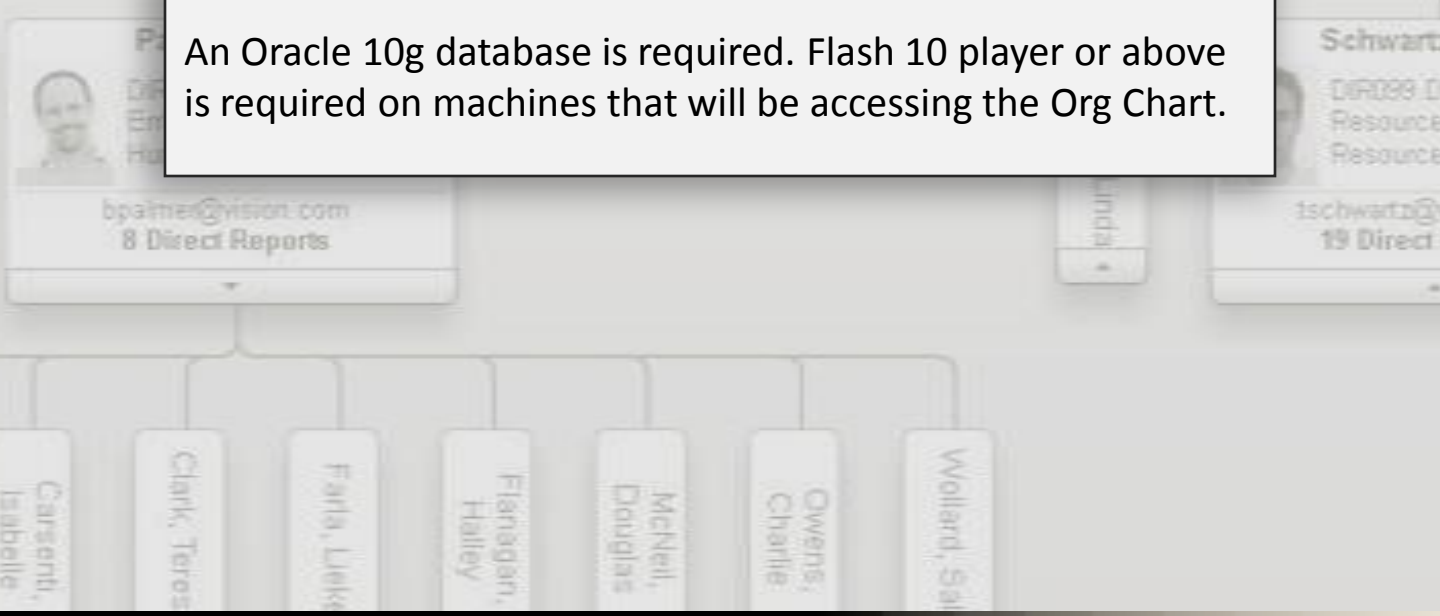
Pa

DIR
Em
Hu

An Oracle 10g database is required. Flash 10 player or above is required on machines that will be accessing the Org Chart.

Schwart

DIR099 D
Resource
Resource

bpalmer@vision.com
8 Direct Reports

Linda

tschwartz@
19 Direct

Carsenti, Isabelle

Clark, Teres

Farla, Lieke

Flanagan, Hailey

McNeil, Douglas

Owens, Charlie

Wollard, Sal